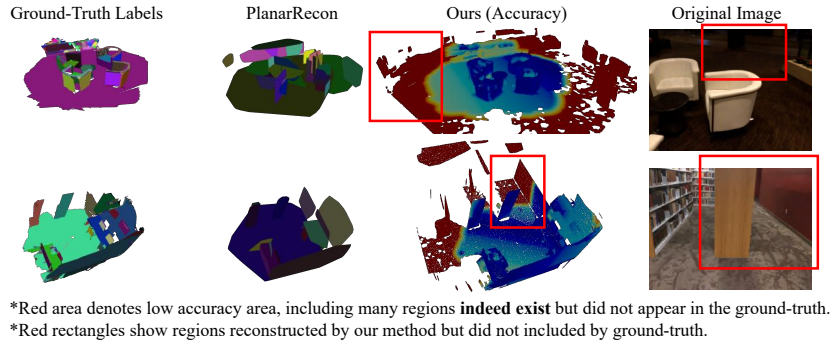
Ground-Truth Labels PlanarRecon Ours (Accuracy) Original Image

*Red area denotes low accuracy area, including many regions **indeed exist** but did not appear in the ground-truth.
*Red rectangles show regions reconstructed by our method but did not included by ground-truth.